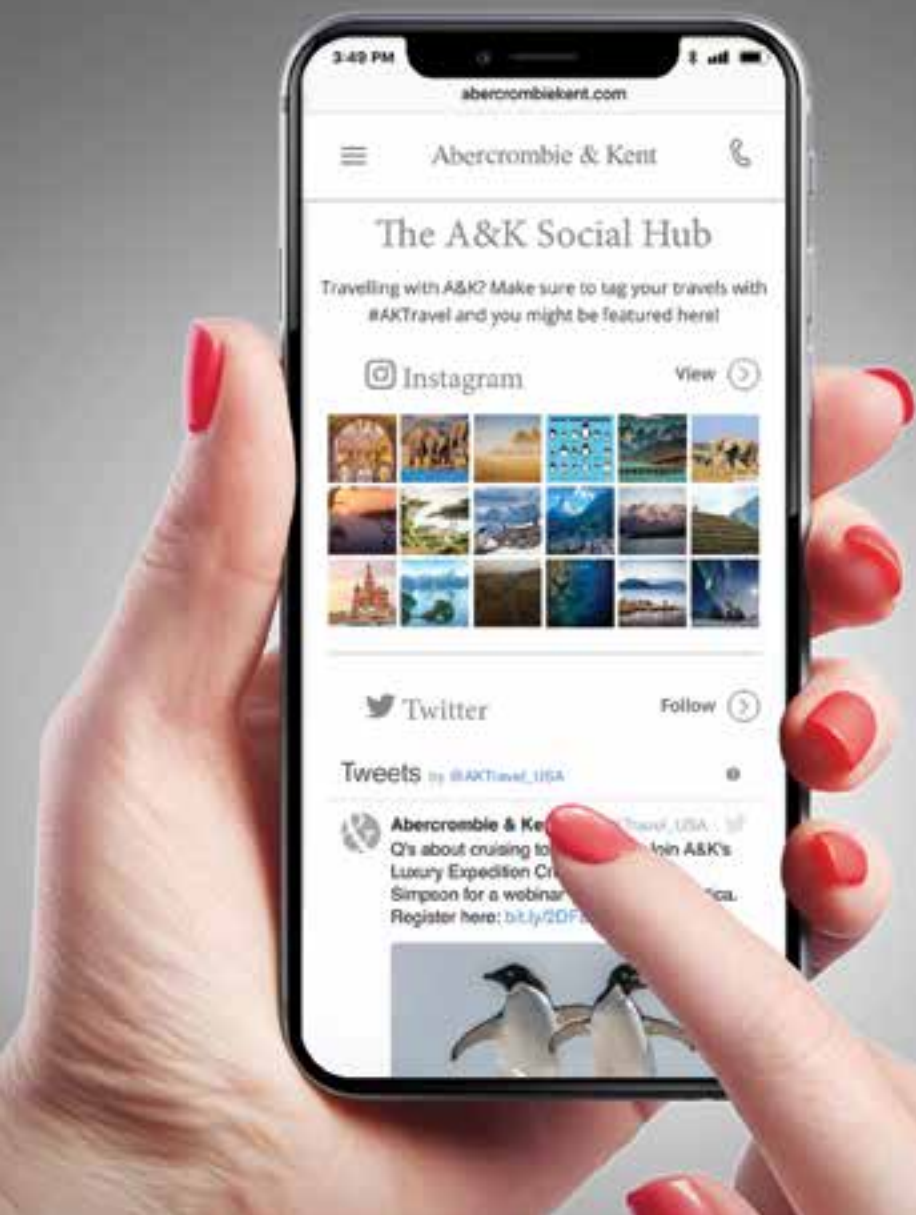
3:49 PM

abercrombiekent.com

Abercrombie & Kent

The A&K Social Hub

Travelling with A&K? Make sure to tag your travels with #AKTravel and you might be featured here!

Instagram

View

Twitter

Follow

Tweets by @AKTravel_USA

Abercrombie & Ke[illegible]Travel_USA

Q's about cruising to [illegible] Join A&K's Luxury Expedition Cr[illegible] Simpson for a webinar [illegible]ica. Register here: bit.ly/2DF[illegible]